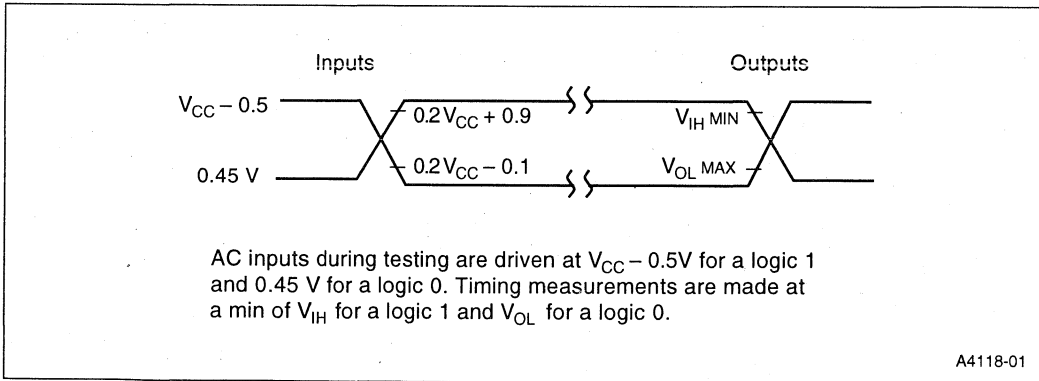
Inputs

Outputs

$V_{CC} - 0.5$

$0.2V_{CC} + 0.9$

$V_{IH}$ MIN

0.45 V

$0.2V_{CC} - 0.1$

$V_{OL}$ MAX

AC inputs during testing are driven at $V_{CC} - 0.5V$ for a logic 1 and 0.45 V for a logic 0. Timing measurements are made at a min of $V_{IH}$ for a logic 1 and $V_{OL}$ for a logic 0.

A4118-01